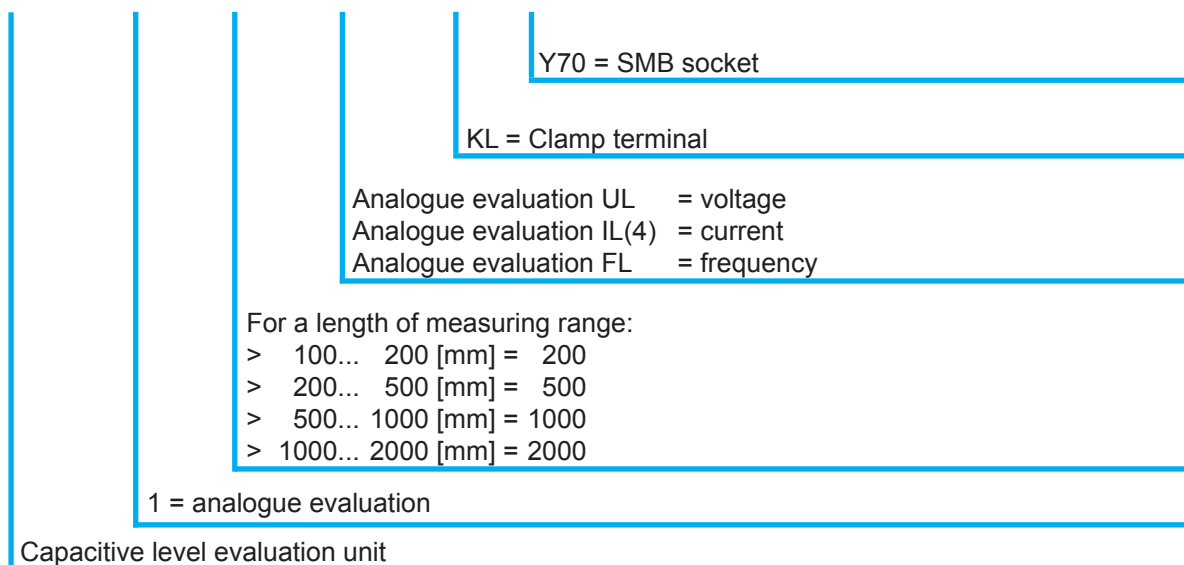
Y70 = SMB socket

KL = Clamp terminal

Analogue evaluation UL = voltage
Analogue evaluation IL(4) = current
Analogue evaluation FL = frequency

For a length of measuring range:
> 100... 200 [mm] = 200
> 200... 500 [mm] = 500
> 500... 1000 [mm] = 1000
> 1000... 2000 [mm] = 2000

1 = analogue evaluation

Capacitive level evaluation unit